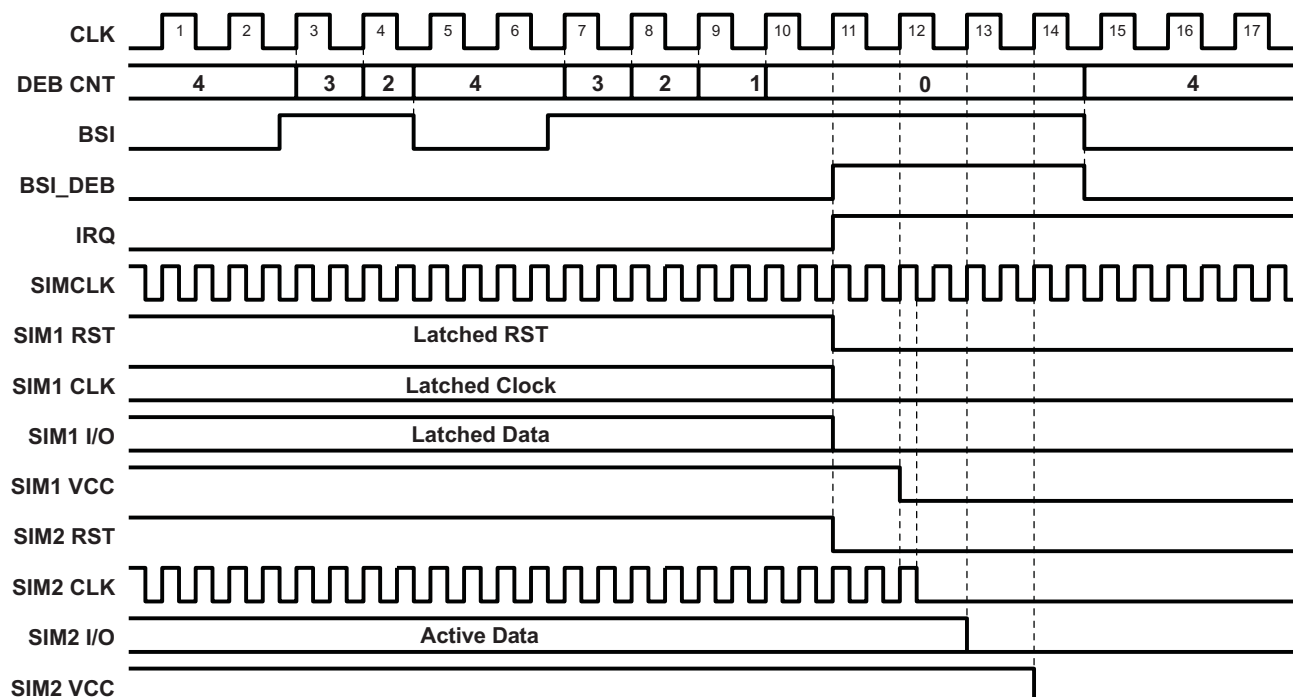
CLK 1 2 3 4 5 6 7 8 9 10 11 12 13 14 15 16 17

DEB CNT 4 3 2 4 3 2 1 0 4

BSI

BSI_DEB

IRQ

SIMCLK

SIM1 RST Latched RST

SIM1 CLK Latched Clock

SIM1 I/O Latched Data

SIM1 VCC

SIM2 RST

SIM2 CLK

SIM2 I/O Active Data

SIM2 VCC